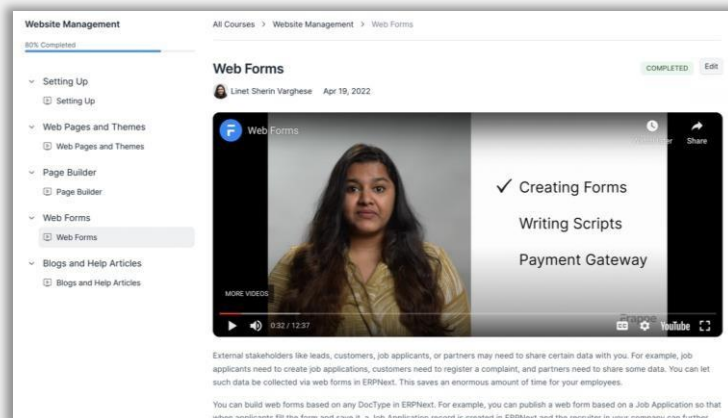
Website Management
80% Completed

Setting Up
Setting Up
Web Pages and Themes
Web Pages and Themes
Page Builder
Page Builder
Web Forms
Web Forms
Blogs and Help Articles
Blogs and Help Articles

All Courses > Website Management > Web Forms

Web Forms
COMPLETED Edit
Linet Sherin Varghese Apr 19, 2022

Web Forms
Watch later Share
✓ Creating Forms
Writing Scripts
Payment Gateway
MORE VIDEOS
0:32 / 12:37
YouTube

External stakeholders like leads, customers, job applicants, or partners may need to share certain data with you. For example, job applicants need to create job applications, customers need to register a complaint, and partners need to share some data. You can let such data be collected via web forms in ERPNext. This saves an enormous amount of time for your employees.

You can build web forms based on any DocType in ERPNext. For example, you can publish a web form based on a Job Application so that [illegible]